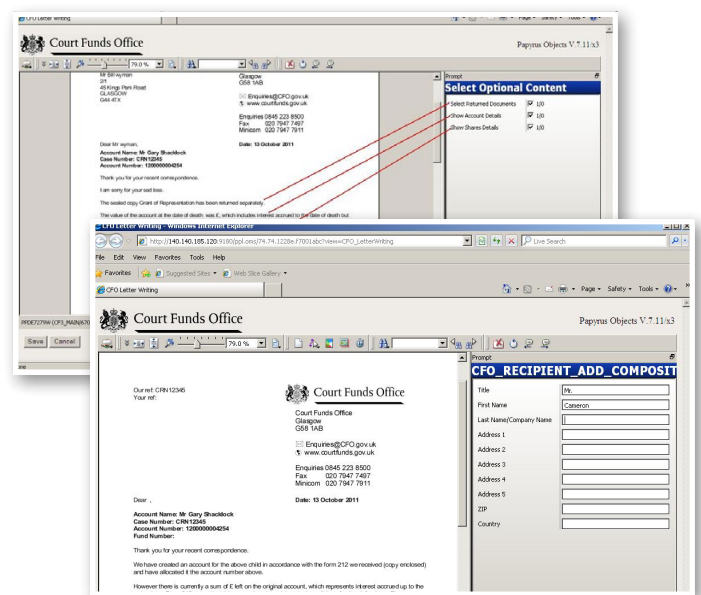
CFO Letter Writing

Court Funds Office

Papyrus Objects V.7.11/x3

79.0 %

Mr Bill wyman
2/1
45 Kings Park Road
GLASGOW
G44 4TX

Glasgow
G58 1AB

Enquiries@CFO.gov.uk
www.courtfunds.gov.uk

Enquiries 0845 223 8500
Fax 020 7947 7497
Minicom 020 7947 7911

Date: 13 October 2011

Dear Mr wyman,

Account Name: Mr Gary Shacklock
Case Number: CRN12345
Account Number: 1200000004254

Thank you for your recent correspondence.

I am sorry for your sad loss.

The sealed copy Grant of Representation has been returned separately.

The value of the account at the date of death was £, which includes interest accrued to the date of death but

Prompt

Select Optional Content

Select Returned Documents 1/0
Show Account Details 1/0
Show Shares Details 1/0

PPDE7279W (CF3_MAIN)67

Save Cancel

CFO Letter Writing - Windows Internet Explorer

http://140.140.185.120:9180/ppl.oms74.74.1228e.f7801abc?view=CFO_LetterWriting

Live Search

File Edit View Favorites Tools Help

Favorites Suggested Sites Web Slice Gallery

CFO Letter Writing

Page Safety Tools

Court Funds Office

Papyrus Objects V.7.11/x3

79.0 %

Our ref: CRN12345
Your ref:

Court Funds Office

Court Funds Office
Glasgow
G58 1AB

Enquiries@CFO.gov.uk
www.courtfunds.gov.uk

Enquiries 0845 223 8500
Fax 020 7947 7497
Minicom 020 7947 7911

Dear ,

Date: 13 October 2011

Account Name: Mr Gary Shacklock
Case Number: CRN12345
Account Number: 1200000004254
Fund Number:

Thank you for your recent correspondence.

We have created an account for the above child in accordance with the form 212 we received (copy enclosed) and have allocated it the account number above.

However there is currently a sum of £ left on the original account, which represents interest accrued up to the

Prompt

CFO_RECIPIENT_ADD_COMPOSIT

| | |
|---|---|
| Title | Mr. |
| First Name | Cameron |
| Last Name/Company Name | |
| Address 1 | |
| Address 2 | |
| Address 3 | |
| Address 4 | |
| Address 5 | |
| ZIP | |
| Country | |